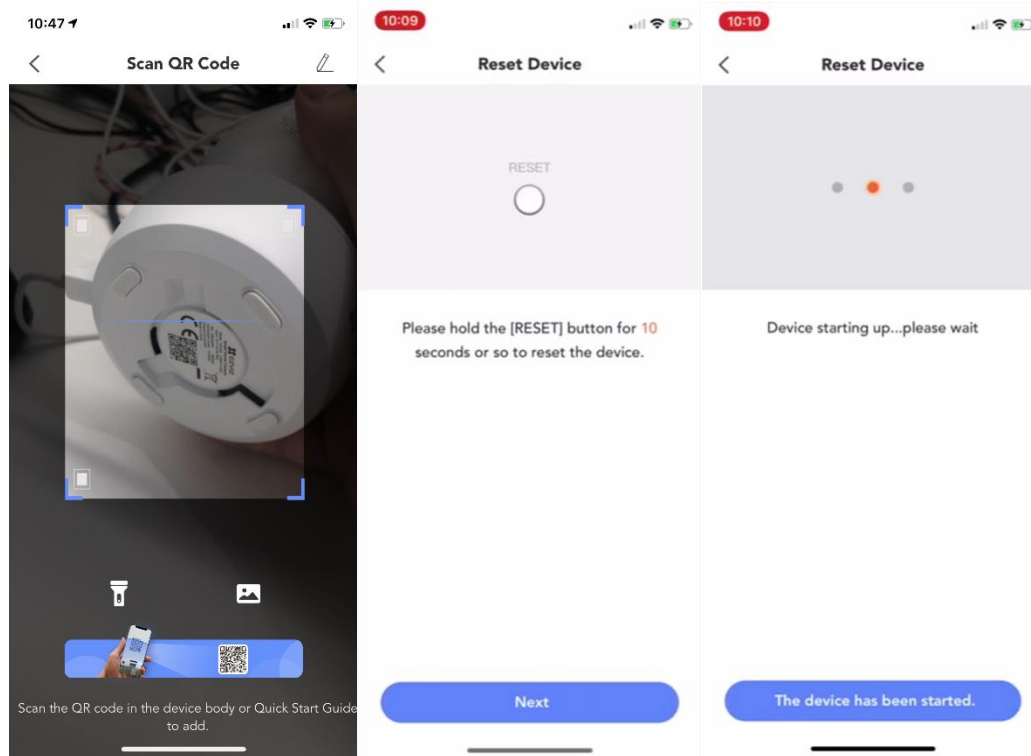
10:47

Scan QR Code

Scan the QR code in the device body or Quick Start Guide to add.

10:09

Reset Device

RESET

Please hold the [RESET] button for 10 seconds or so to reset the device.

Next

10:10

Reset Device

Device starting up...please wait

The device has been started.